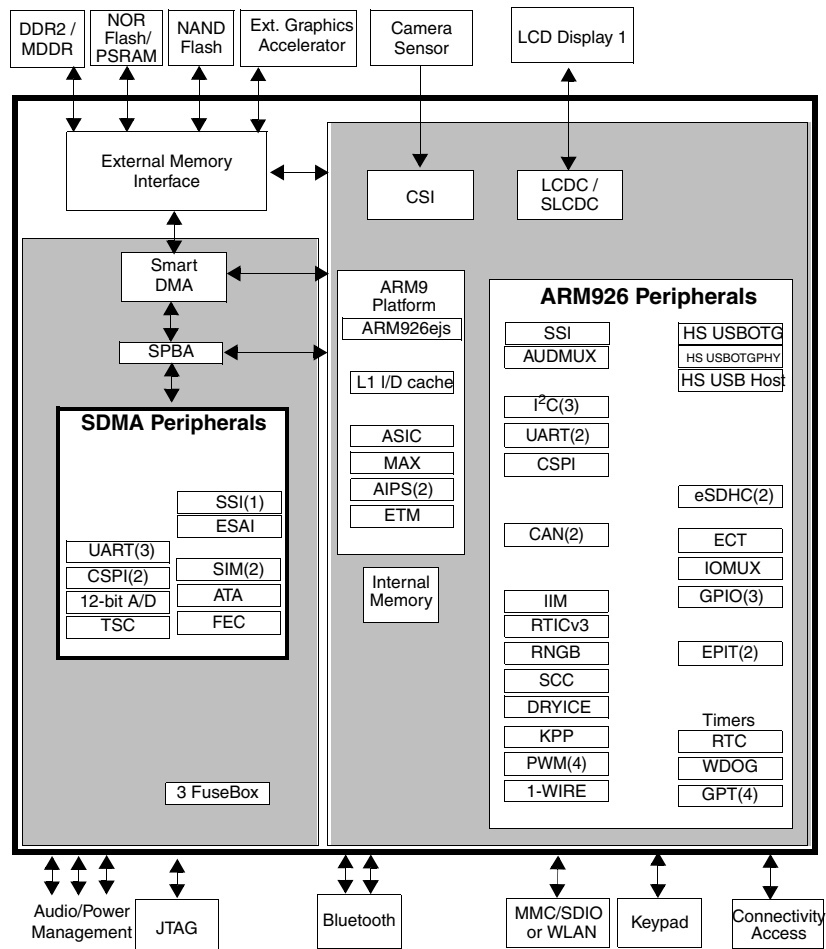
DDR2 / MDDR

NOR Flash/ PSRAM

NAND Flash

Ext. Graphics Accelerator

Camera Sensor

LCD Display 1

External Memory Interface

CSI

LCDC / SLCDC

Smart DMA

SPBA

ARM9 Platform

ARM926ejs

L1 I/D cache

ASIC

MAX

AIPS(2)

ETM

Internal Memory

SDMA Peripherals

SSI(1)

ESAI

UART(3)

CSPI(2)

12-bit A/D

TSC

SIM(2)

ATA

FEC

3 FuseBox

ARM926 Peripherals

SSI

AUDMUX

$I^2C(3)$

UART(2)

CSPI

CAN(2)

IIM

RTICv3

RNGB

SCC

DRYICE

KPP

PWM(4)

1-WIRE

HS USBOTG

HS USBOTGPHY

HS USB Host

eSDHC(2)

ECT

IOMUX

GPIO(3)

EPIT(2)

Timers

RTC

WDOG

GPT(4)

Audio/Power Management

JTAG

Bluetooth

MMC/SDIO or WLAN

Keypad

Connectivity Access